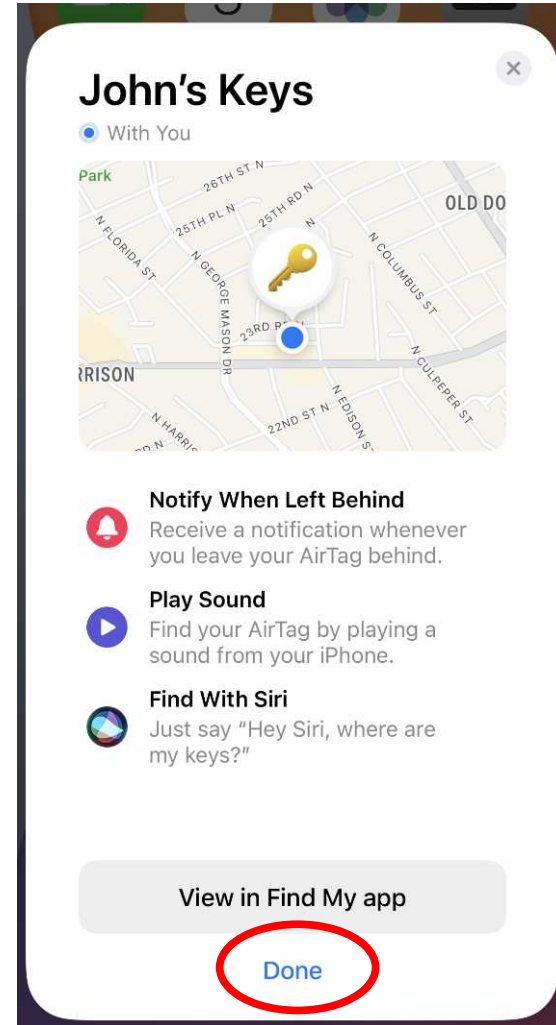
John's Keys

With You

Park
26TH ST N
25TH PL N
25TH RD N
N FLORIDA ST
N GEORGE MASON DR
N COLUMBUS ST
OLD DO
23RD RD
RRISON
N CULPEPER ST
N HARRIS
22ND ST N
N EDISON S

Notify When Left Behind
Receive a notification whenever you leave your AirTag behind.

Play Sound
Find your AirTag by playing a sound from your iPhone.

Find With Siri
Just say "Hey Siri, where are my keys?"

View in Find My app

Done